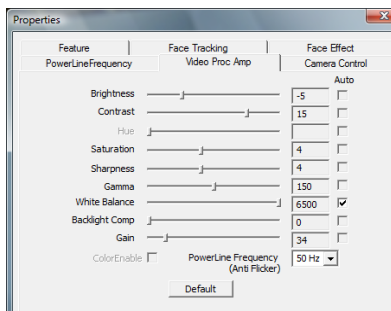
Properties

Feature | Face Tracking | Face Effect
PowerLineFrequency | Video Proc Amp | Camera Control

Auto

Brightness -5
Contrast 15
Hue
Saturation 4
Sharpness 4
Gamma 150
White Balance 6500
Backlight Comp 0
Gain 34

ColorEnable
PowerLine Frequency (Anti Flicker) 50 Hz

Default